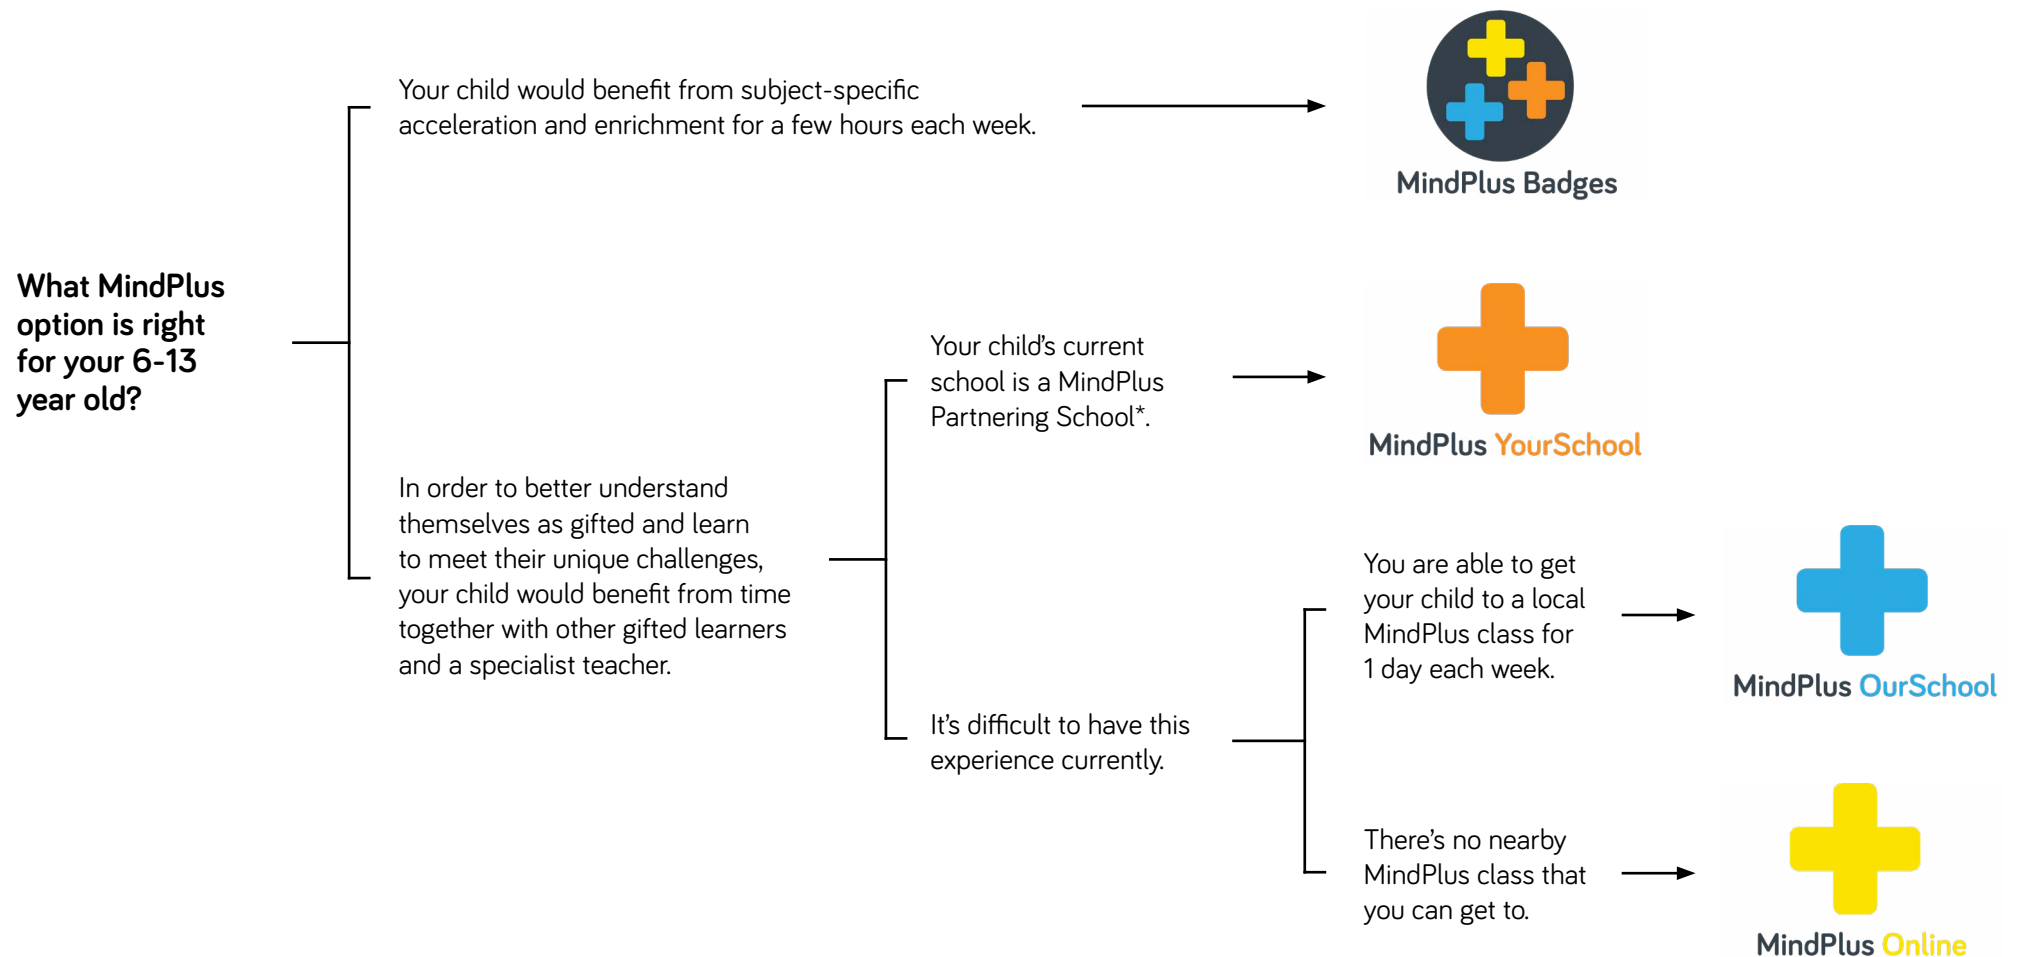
What MindPlus option is right for your 6-13 year old?

Your child would benefit from subject-specific acceleration and enrichment for a few hours each week.

MindPlus Badges

In order to better understand themselves as gifted and learn to meet their unique challenges, your child would benefit from time together with other gifted learners and a specialist teacher.

Your child's current school is a MindPlus Partnering School*.

MindPlus YourSchool

It's difficult to have this experience currently.

You are able to get your child to a local MindPlus class for 1 day each week.

MindPlus OurSchool

There's no nearby MindPlus class that you can get to.

MindPlus Online